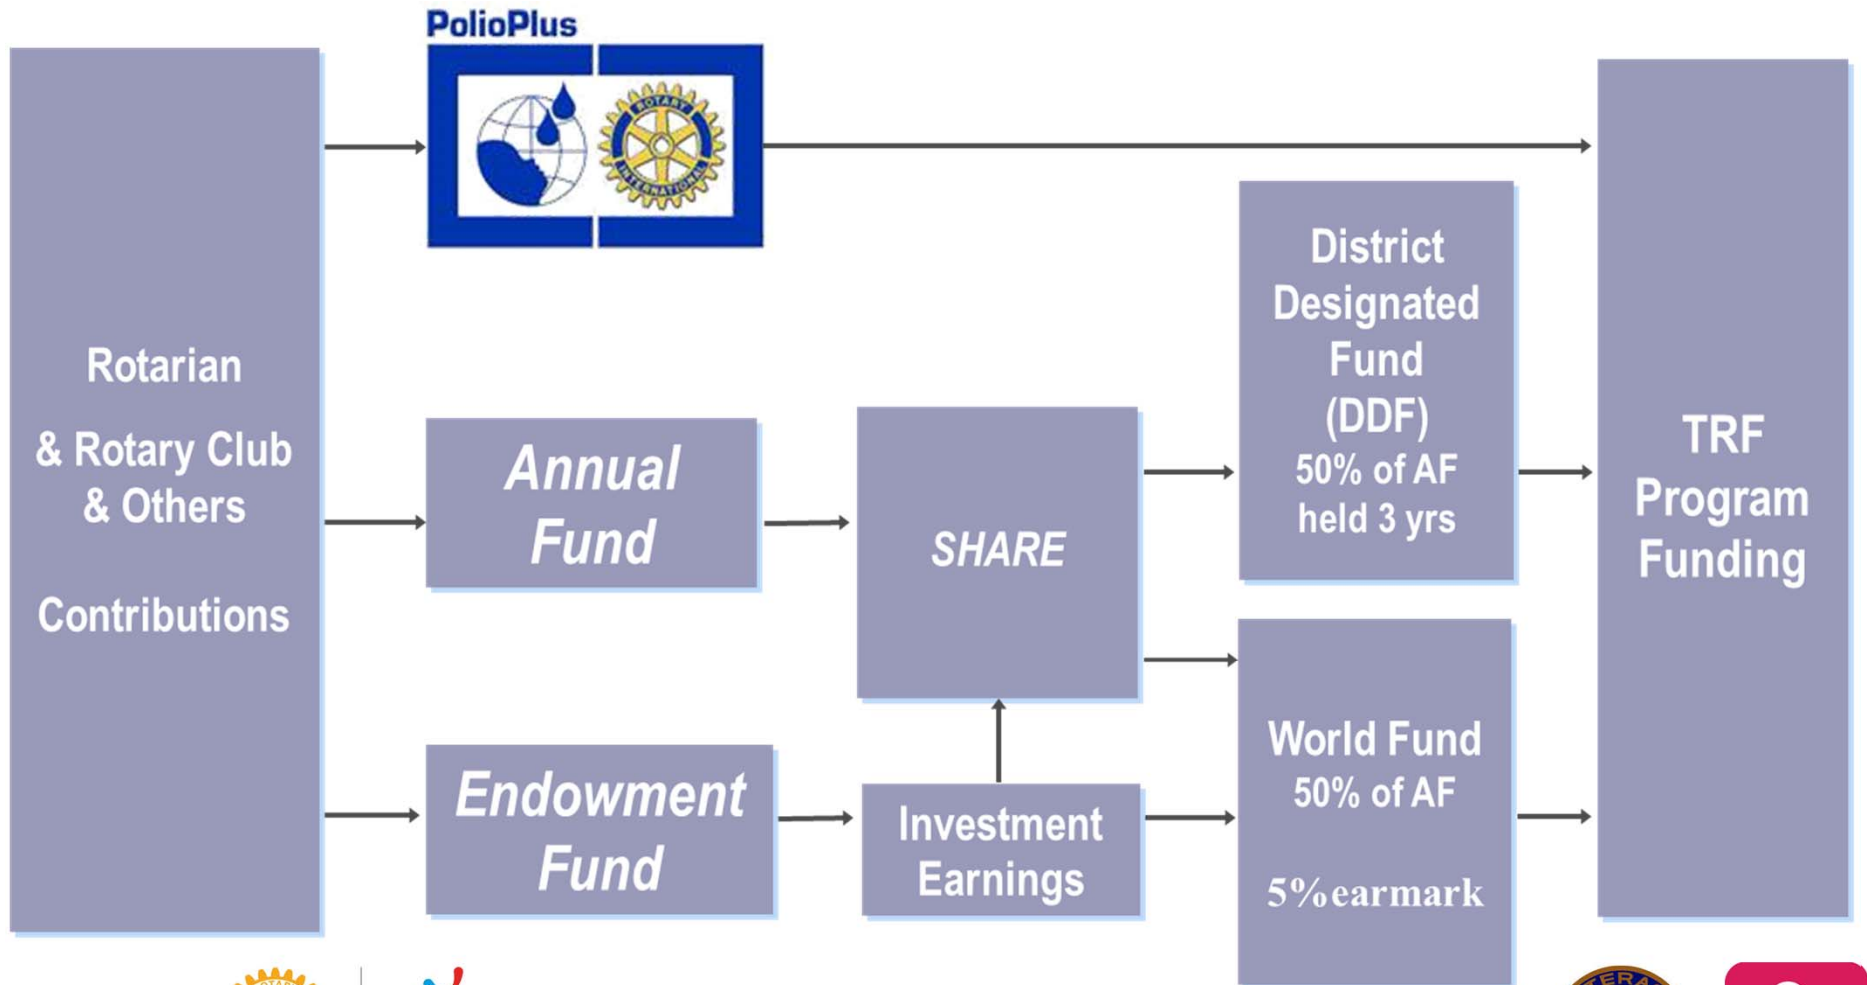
PolioPlus

ROTARY INTERNATIONAL

Rotarian

& Rotary Club & Others

Contributions

Annual Fund

Endowment Fund

SHARE

Investment Earnings

District Designated Fund (DDF) 50% of AF held 3 yrs

World Fund 50% of AF

5%earmark

TRF Program Funding